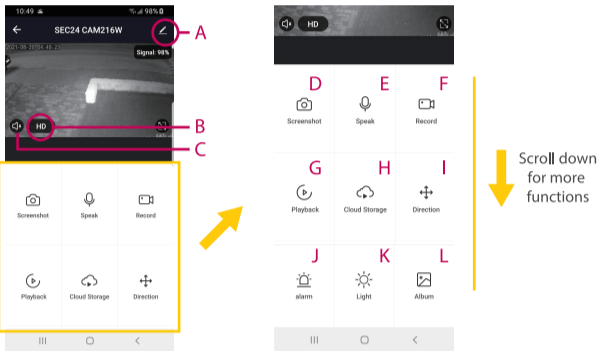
10:49 98%

SEC24 CAM216W

2021-08-20 04:45:23

Signal: 98%

HD

A

B

C

Screenshot

Speak

Record

Playback

Cloud Storage

Direction

HD

D

E

F

Screenshot

Speak

Record

G

H

I

Playback

Cloud Storage

Direction

J

K

L

alarm

Light

Album

Scroll down for more functions